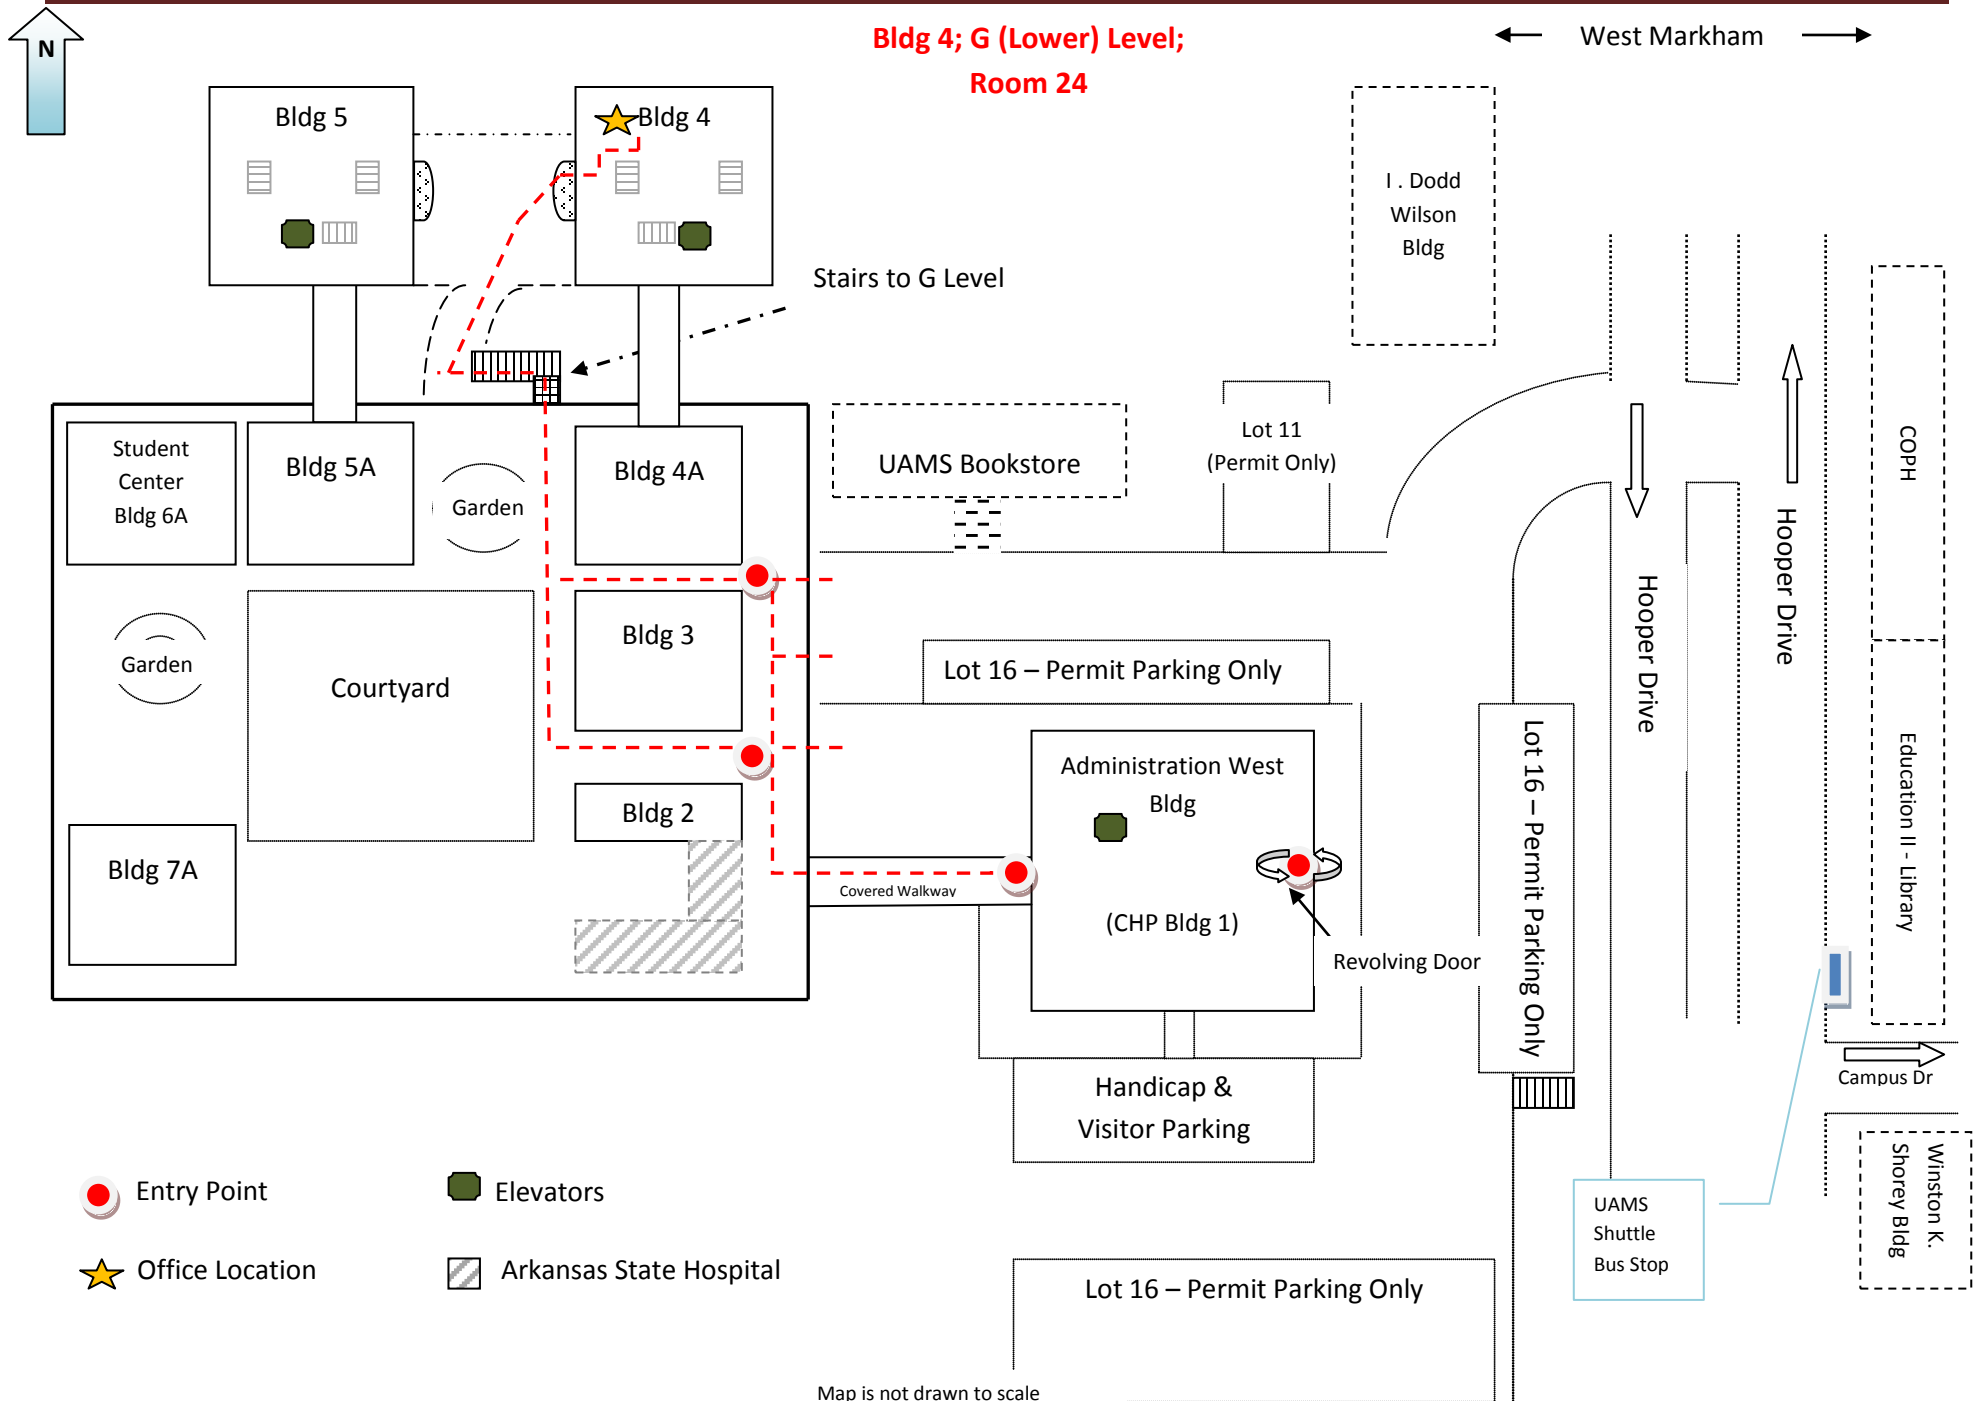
N

Bldg 4; G (Lower) Level;
Room 24

West Markham

Bldg 5

Bldg 4

I . Dodd Wilson Bldg

Stairs to G Level

Student Center Bldg 6A

Bldg 5A

Garden

Bldg 4A

UAMS Bookstore

Lot 11 (Permit Only)

COPH

Hooper Drive

Hooper Drive

Garden

Courtyard

Bldg 3

Lot 16 – Permit Parking Only

Lot 16 – Permit Parking Only

Education II - Library

Administration West Bldg

Bldg 2

Bldg 7A

Covered Walkway

(CHP Bldg 1)

Revolving Door

Campus Dr

Handicap & Visitor Parking

Entry Point

Elevators

Office Location

Arkansas State Hospital

UAMS Shuttle Bus Stop

Winston K. Shorey Bldg

Lot 16 – Permit Parking Only

Map is not drawn to scale